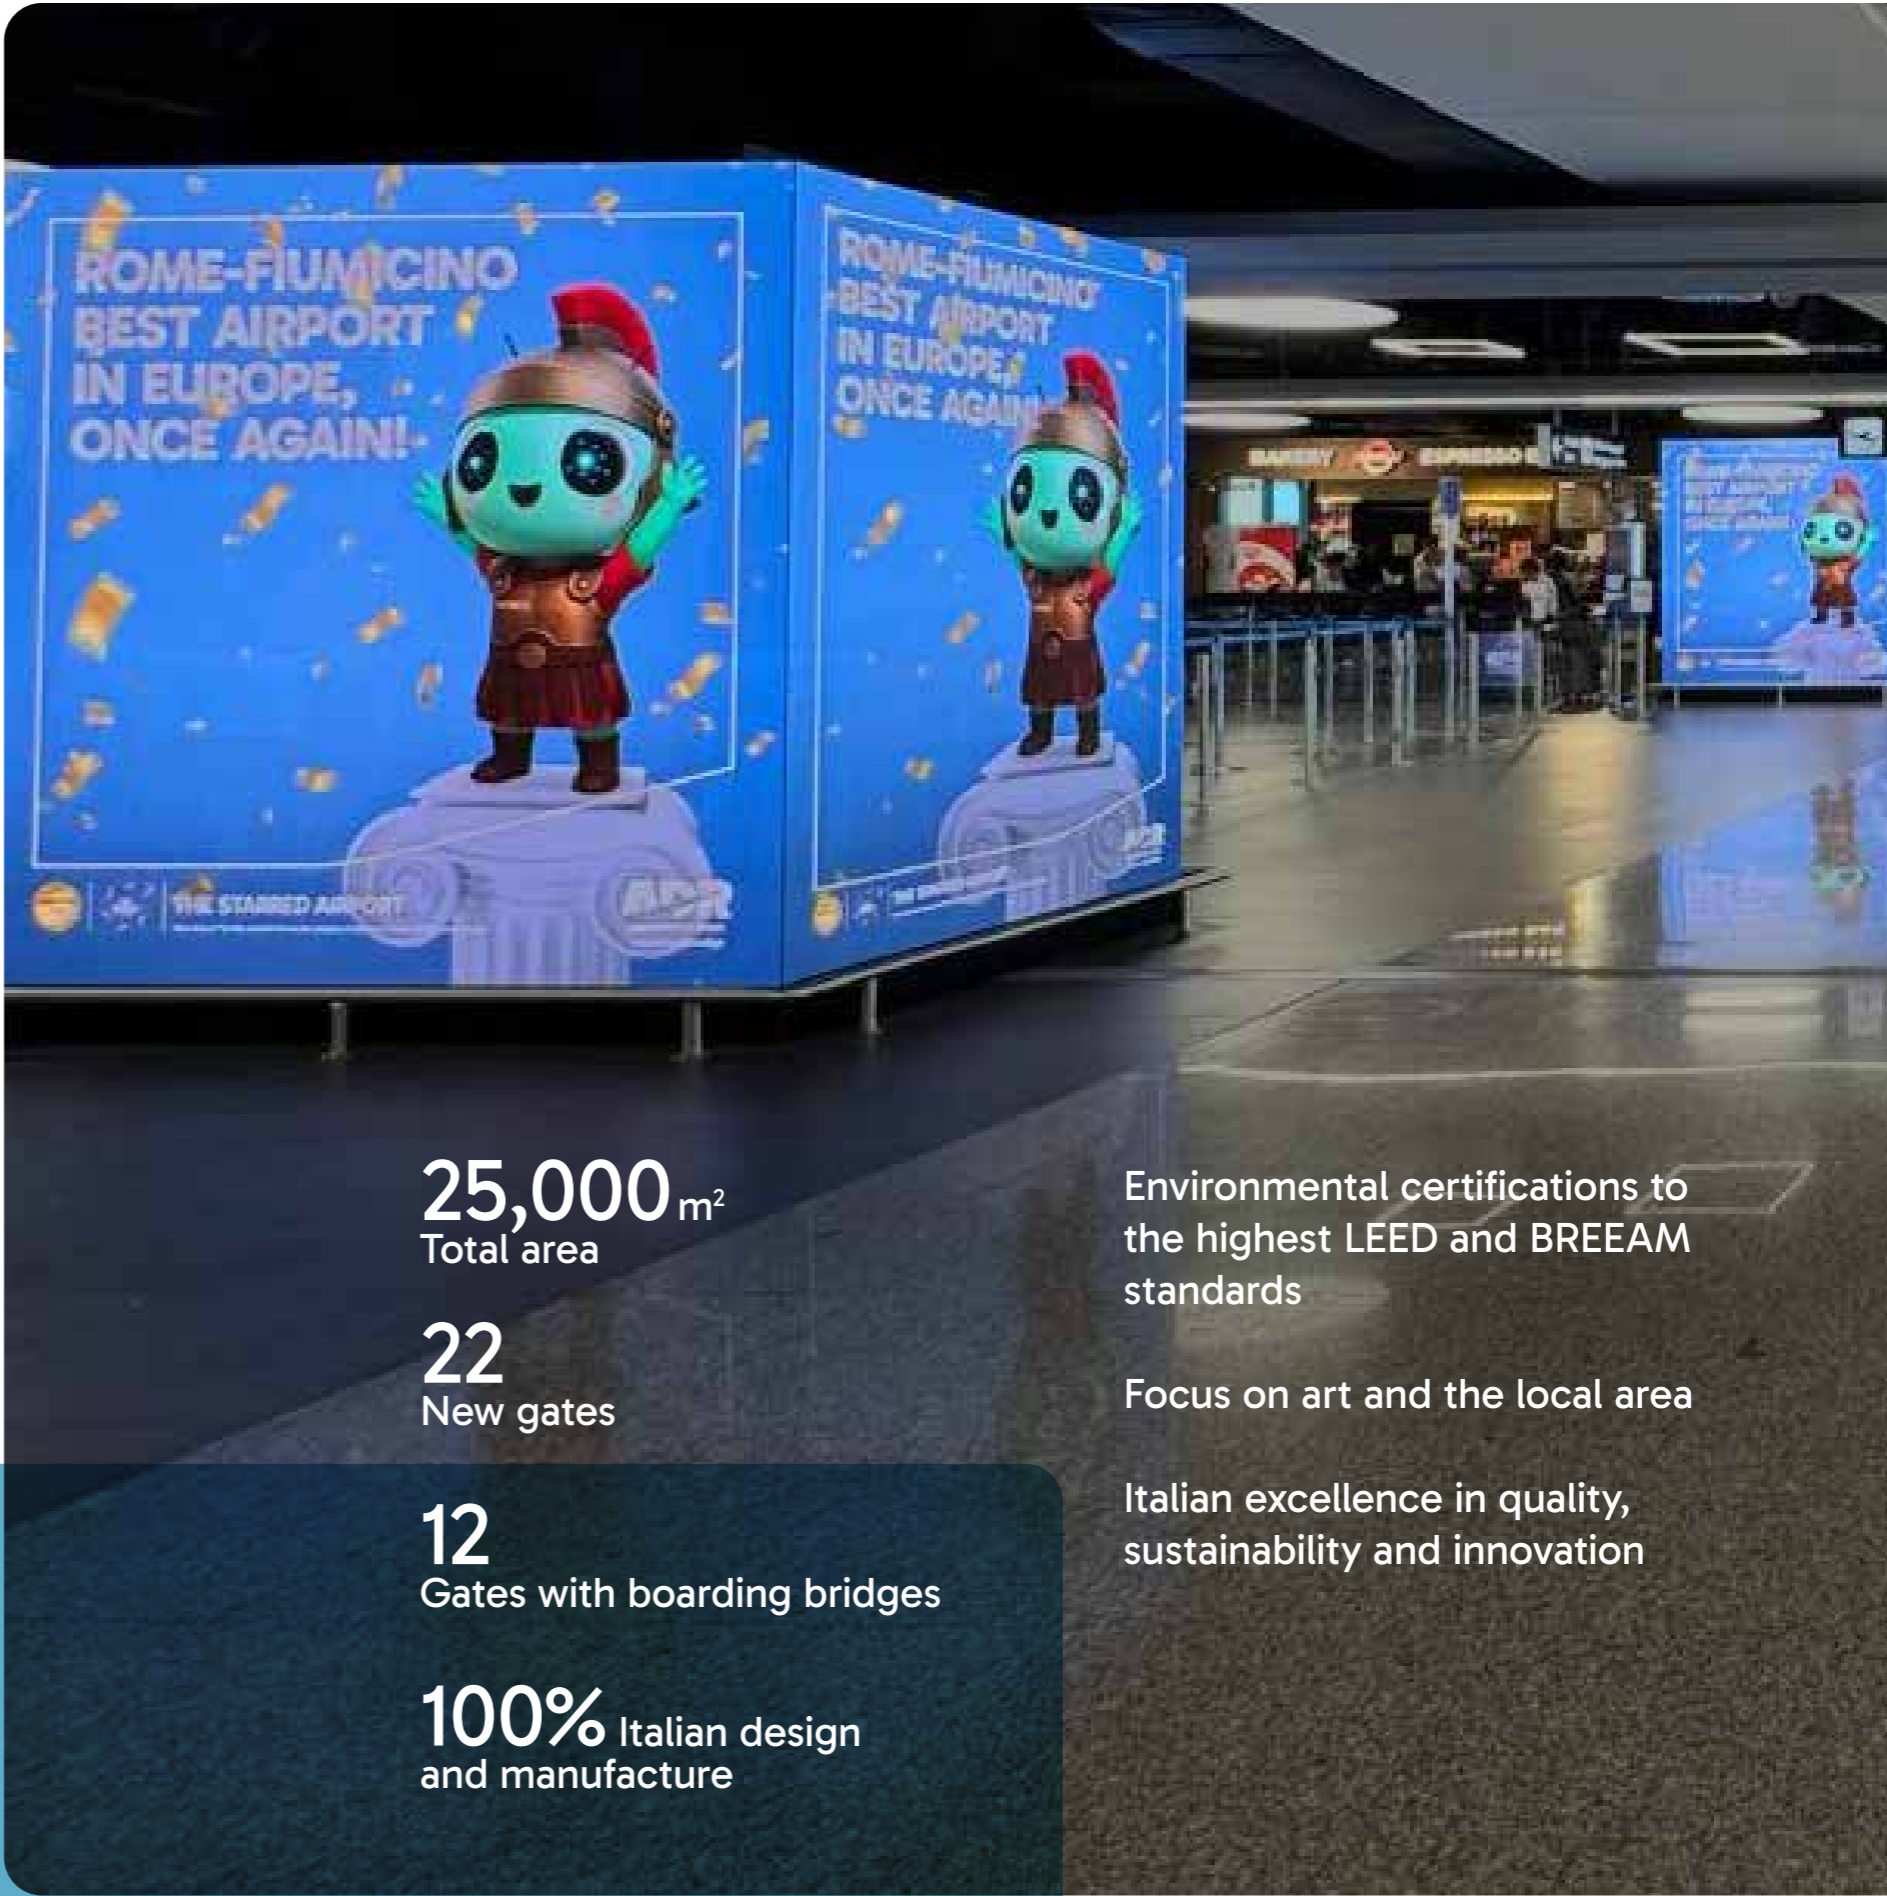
ROME-FIUMICINO BEST AIRPORT IN EUROPE, ONCE AGAIN!

THE STARRED AIRPORT

ROME-FIUMICINO BEST AIRPORT IN EUROPE, ONCE AGAIN!

BAKERY ESPRESSO

25,000 $m^2$
Total area

22
New gates

12
Gates with boarding bridges

100% Italian design and manufacture

Environmental certifications to the highest LEED and BREEAM standards

Focus on art and the local area

Italian excellence in quality, sustainability and innovation